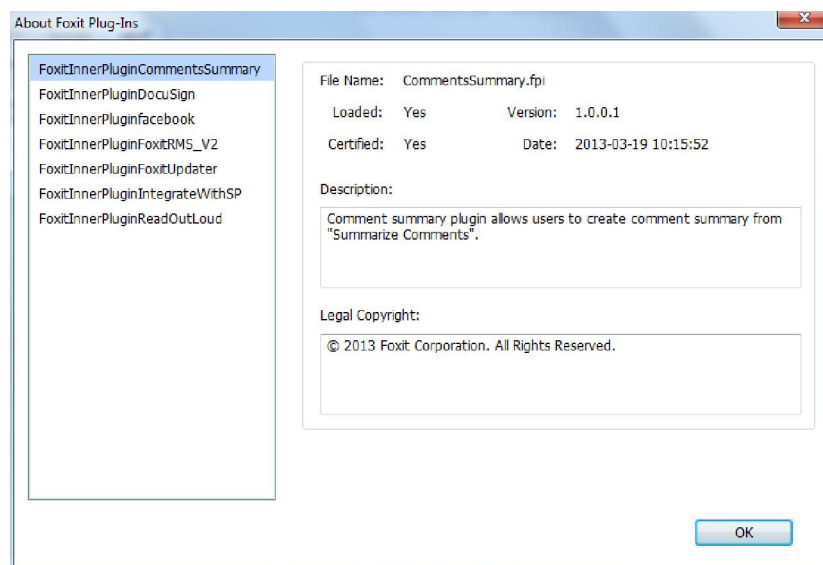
About Foxit Plug-Ins

FoxitInnerPluginCommentsSummary
FoxitInnerPluginDocuSign
FoxitInnerPluginfacebook
FoxitInnerPluginFoxitRMS_V2
FoxitInnerPluginFoxitUpdater
FoxitInnerPluginIntegrateWithSP
FoxitInnerPluginReadOutLoud

File Name: CommentsSummary.fpi

Loaded: Yes Version: 1.0.0.1

Certified: Yes Date: 2013-03-19 10:15:52

Description:

Comment summary plugin allows users to create comment summary from "Summarize Comments".

Legal Copyright:

© 2013 Foxit Corporation. All Rights Reserved.

OK